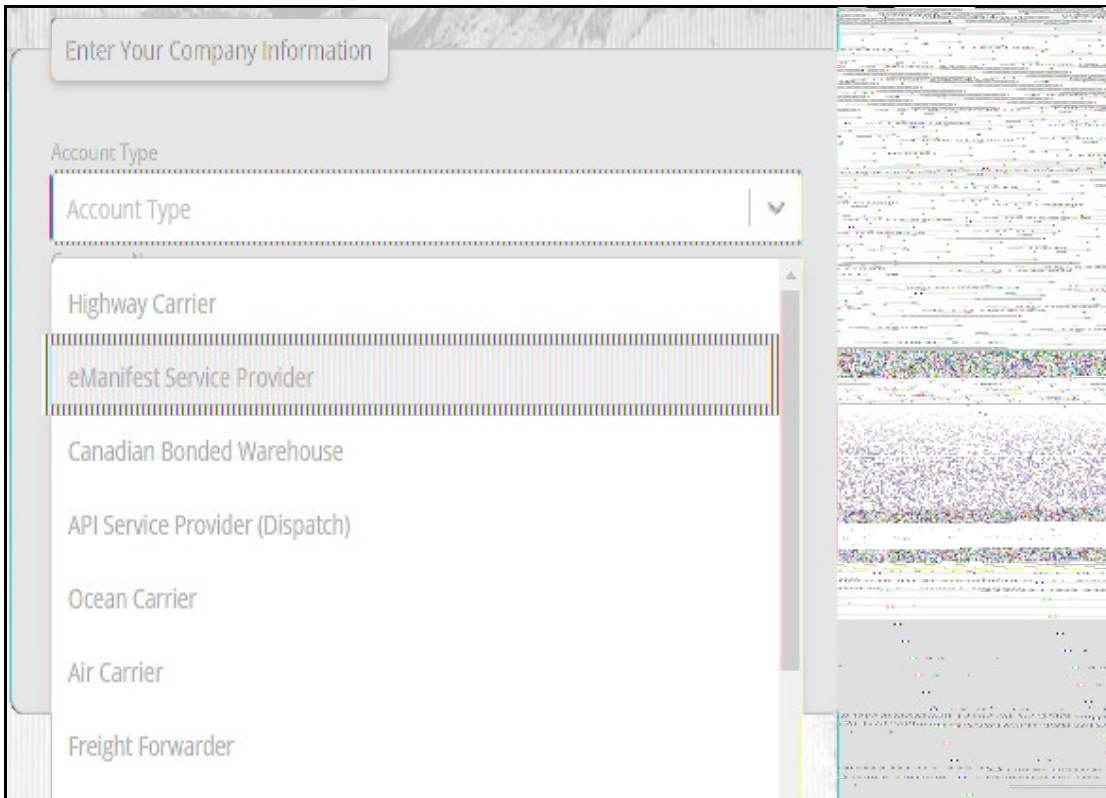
Enter Your Company Information

Account Type

Account Type

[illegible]

Highway Carrier

eManifest Service Provider

Canadian Bonded Warehouse

API Service Provider (Dispatch)

Ocean Carrier

Air Carrier

Freight Forwarder